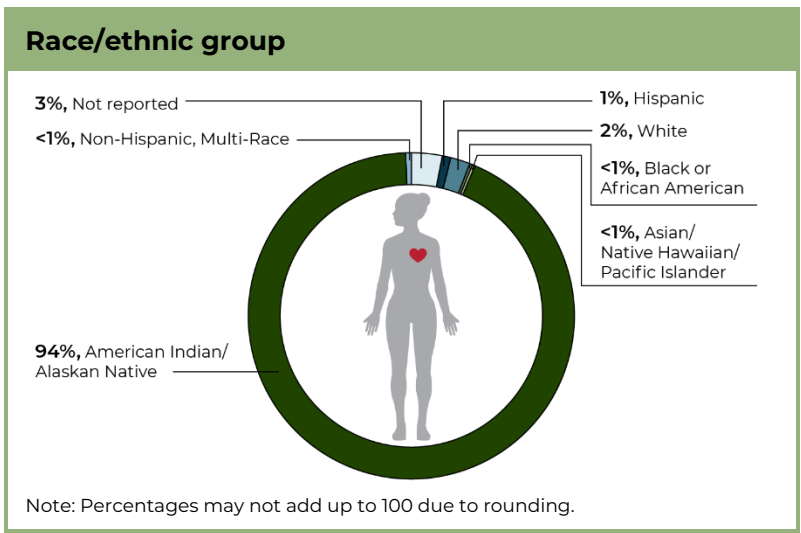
Race/ethnic group

3%, Not reported

<1%, Non-Hispanic, Multi-Race

1%, Hispanic

2%, White

<1%, Black or African American

<1%, Asian/ Native Hawaiian/ Pacific Islander

94%, American Indian/ Alaskan Native

Note: Percentages may not add up to 100 due to rounding.